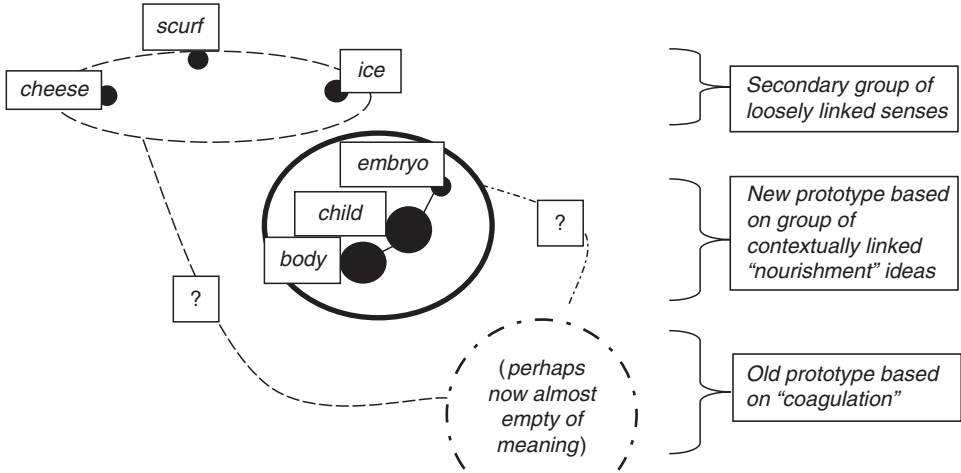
scurf

cheese

ice

Secondary group of loosely linked senses

embryo

child

body

?

New prototype based on group of contextually linked "nourishment" ideas

?

(perhaps now almost empty of meaning)

Old prototype based on "coagulation"